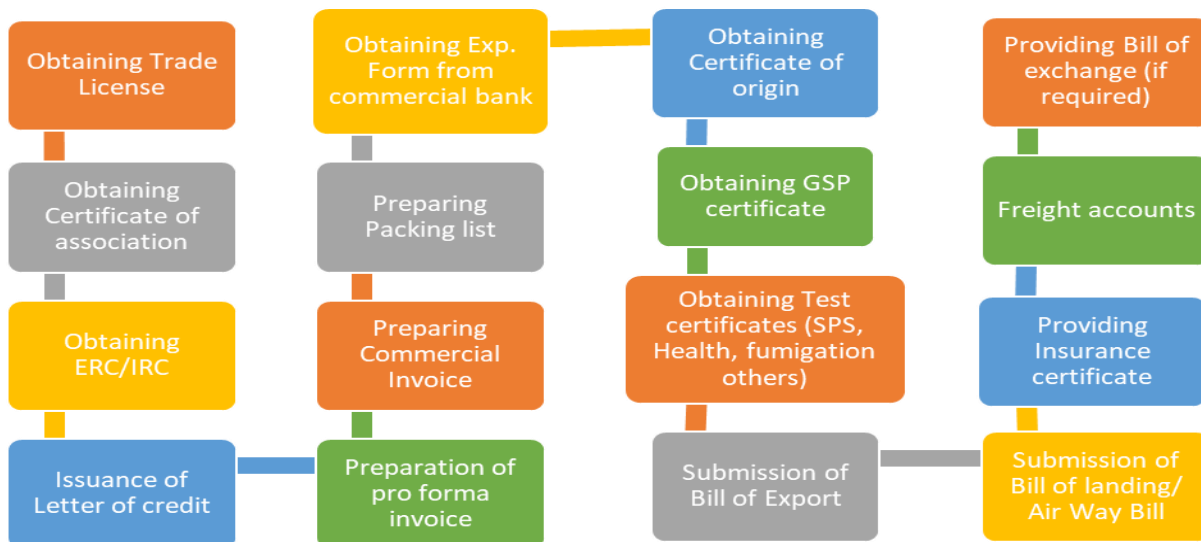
Obtaining Trade License

Obtaining Certificate of association

Obtaining ERC/IRC

Issuance of Letter of credit

Preparation of pro forma invoice

Preparing Commercial Invoice

Preparing Packing list

Obtaining Exp. Form from commercial bank

Obtaining Certificate of origin

Obtaining GSP certificate

Obtaining Test certificates (SPS, Health, fumigation others)

Submission of Bill of Export

Submission of Bill of landing/ Air Way Bill

Providing Insurance certificate

Freight accounts

Providing Bill of exchange (if required)